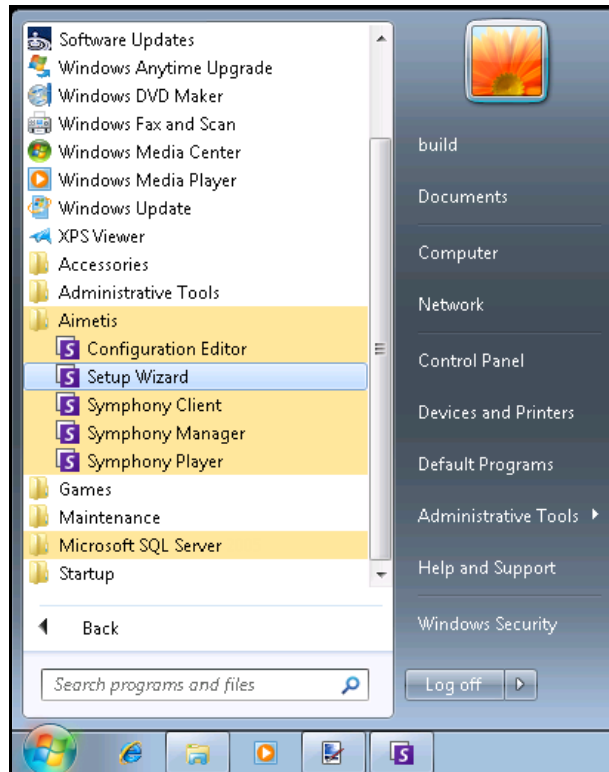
Software Updates
Windows Anytime Upgrade
Windows DVD Maker
Windows Fax and Scan
Windows Media Center
Windows Media Player
Windows Update
XPS Viewer
Accessories
Administrative Tools
Aimetis
Configuration Editor
Setup Wizard
Symphony Client
Symphony Manager
Symphony Player
Games
Maintenance
Microsoft SQL Server
Startup

Back

Search programs and files

build
Documents
Computer
Network
Control Panel
Devices and Printers
Default Programs
Administrative Tools
Help and Support
Windows Security
Log off